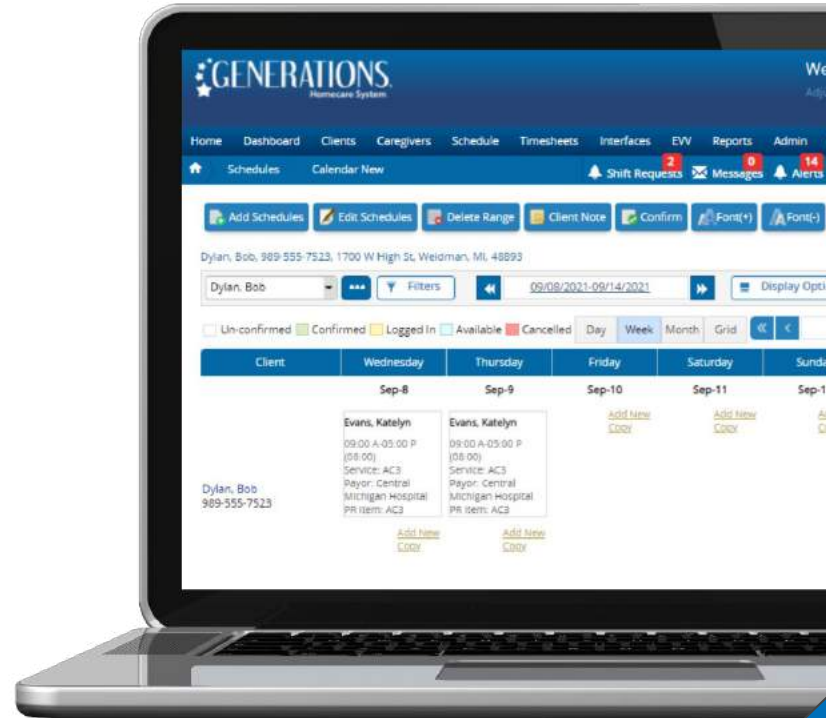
GENERATIONS
Homecare System

We
Adj

Home Dashboard Clients Caregivers Schedule Timesheets Interfaces EVV Reports Admin

Schedules Calendar New

2 Shift Requests 0 Messages 14 Alerts

Add Schedules Edit Schedules Delete Range Client Note Confirm Font(+) Font(-)

Dylan, Bob, 989-555-7523, 1700 W High St, Weidman, MI, 48893

Dylan, Bob ••• Filters 09/08/2021-09/14/2021 Display Opti

Un-confirmed Confirmed Logged In Available Cancelled Day Week Month Grid

| Client | Wednesday | Thursday | Friday | Saturday | Sunda |
|---|---|---|---|---|---|
| | Sep-8 | Sep-9 | Sep-10 | Sep-11 | Sep-1 |
| Dylan, Bob 989-555-7523 | Evans, Katelyn 09:00 A-05:00 P (08:00) Service: AC3 Payor: Central Michigan Hospital PR Item: AC3 Add New Copy | Evans, Katelyn 09:00 A-05:00 P (08:00) Service: AC3 Payor: Central Michigan Hospital PR Item: AC3 Add New Copy | Add New Copy | Add New Copy | A C |